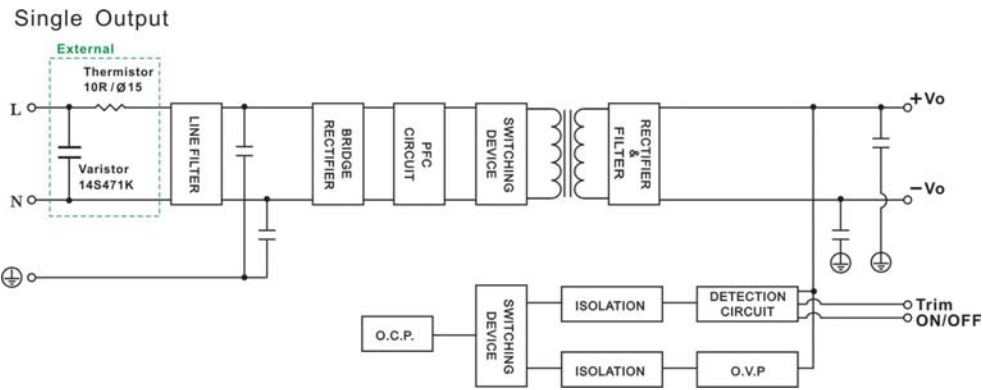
Single Output

External

Thermistor
10R / Ø15

L

Varistor
14S471K

N

LINE FILTER

BRIDGE RECTIFIER

PFC CIRCUIT

SWITCHING DEVICE

RECTIFIER & FILTER

+Vo

−Vo

O.C.P.

SWITCHING DEVICE

ISOLATION

DETECTION CIRCUIT

Trim
ON/OFF

ISOLATION

O.V.P